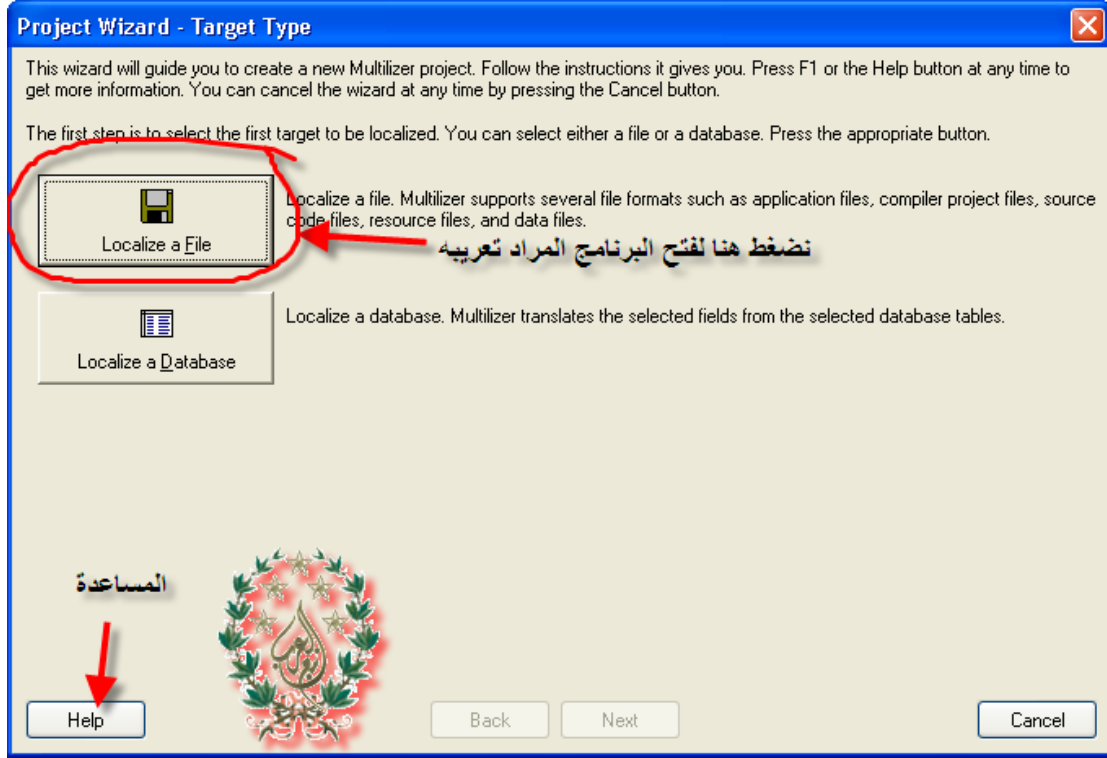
Project Wizard - Target Type

This wizard will guide you to create a new Multilizer project. Follow the instructions it gives you. Press F1 or the Help button at any time to get more information. You can cancel the wizard at any time by pressing the Cancel button.

The first step is to select the first target to be localized. You can select either a file or a database. Press the appropriate button.

Localize a File

Localize a file. Multilizer supports several file formats such as application files, compiler project files, source code files, resource files, and data files.

نضغط هنا لفتح البرنامج المراد تعريبه

Localize a Database

Localize a database. Multilizer translates the selected fields from the selected database tables.

المساعدة

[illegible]

Help

Back

Next

Cancel